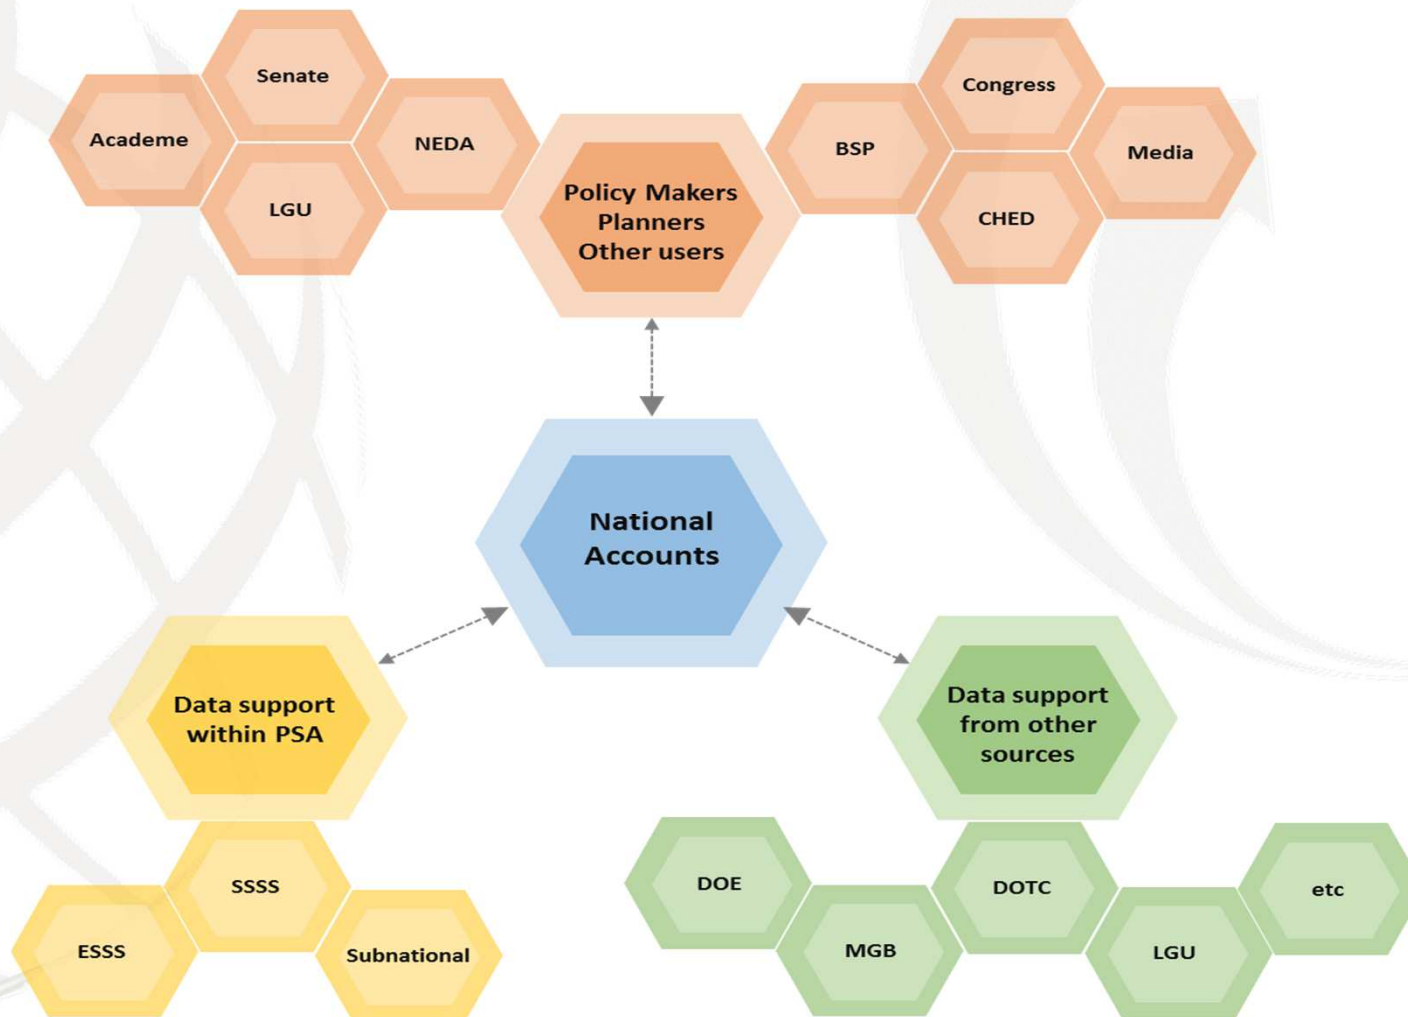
Senate

Academe

NEDA

LGU

Policy Makers
Planners
Other users

BSP

Congress

Media

CHED

National Accounts

Data support within PSA

Data support from other sources

SSSS

ESSS

Subnational

DOE

MGB

DOTC

LGU

etc